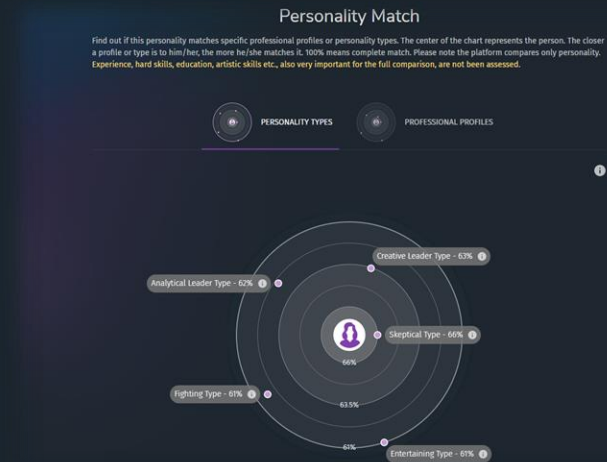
Personality Match

Find out if this personality matches specific professional profiles or personality types. The center of the chart represents the person. The closer a profile or type is to him/her, the more he/she matches it. 100% means complete match. Please note the platform compares only personality. Experience, hard skills, education, artistic skills etc., also very important for the full comparison, are not been assessed.

PERSONALITY TYPES

PROFESSIONAL PROFILES

Creative Leader Type - 63%

Analytical Leader Type - 62%

Skeptical Type - 66%

66%

Fighting Type - 61%

63.5%

61%

Entertaining Type - 61%